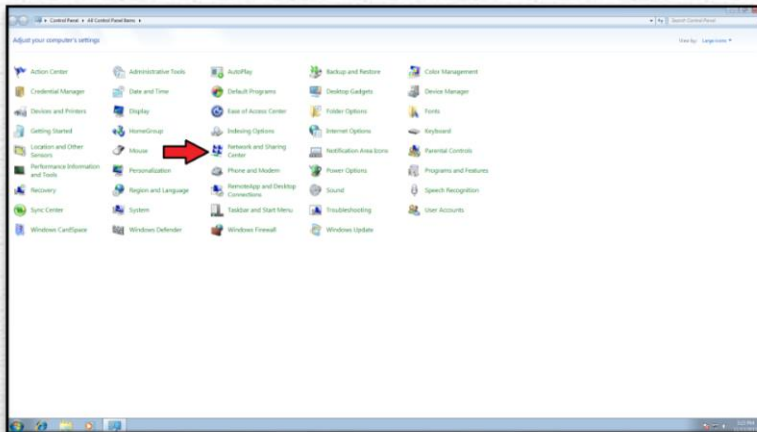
Control Panel ▸ All Control Panel Items ▸

Search Control Panel

Adjust your computer's settings

View by: Large icons ▾

Action Center

Administrative Tools

AutoPlay

Backup and Restore

Color Management

Credential Manager

Date and Time

Default Programs

Desktop Gadgets

Device Manager

Devices and Printers

Display

Ease of Access Center

Folder Options

Fonts

Getting Started

HomeGroup

Indexing Options

Internet Options

Keyboard

Location and Other Sensors

Mouse

Network and Sharing Center

Notification Area Icons

Parental Controls

Performance Information and Tools

Personalization

Phone and Modem

Power Options

Programs and Features

Recovery

Region and Language

RemoteApp and Desktop Connections

Sound

Speech Recognition

Sync Center

System

Taskbar and Start Menu

Troubleshooting

User Accounts

Windows CardSpace

Windows Defender

Windows Firewall

Windows Update